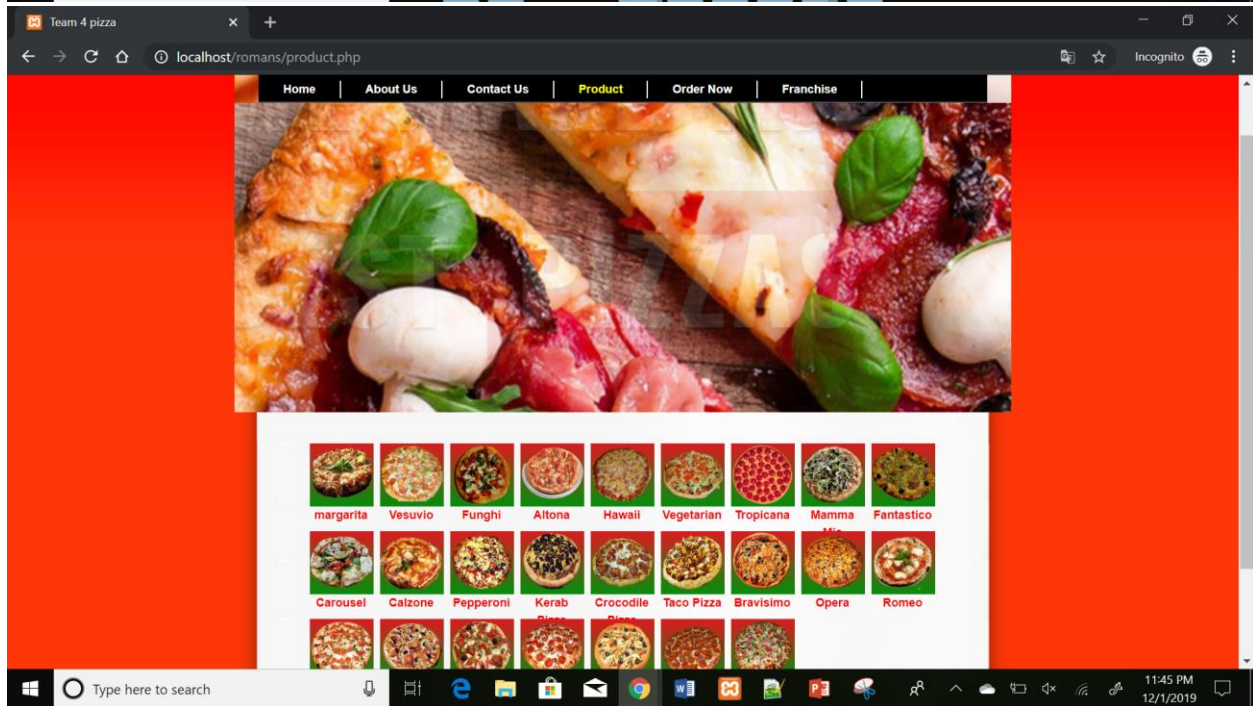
Team 4 pizza

localhost/romans/product.php

Incognito

Home | About Us | Contact Us | Product | Order Now | Franchise

margarita
Vesuvio
Funghi
Altona
Hawaii
Vegetarian
Tropicana
Mamma Mia
Fantastico

Carousel
Calzone
Pepperoni
Kerab Pizza
Crocodile Pizza
Taco Pizza
Bravisimo
Opera
Romeo

Type here to search

11:45 PM
12/1/2019